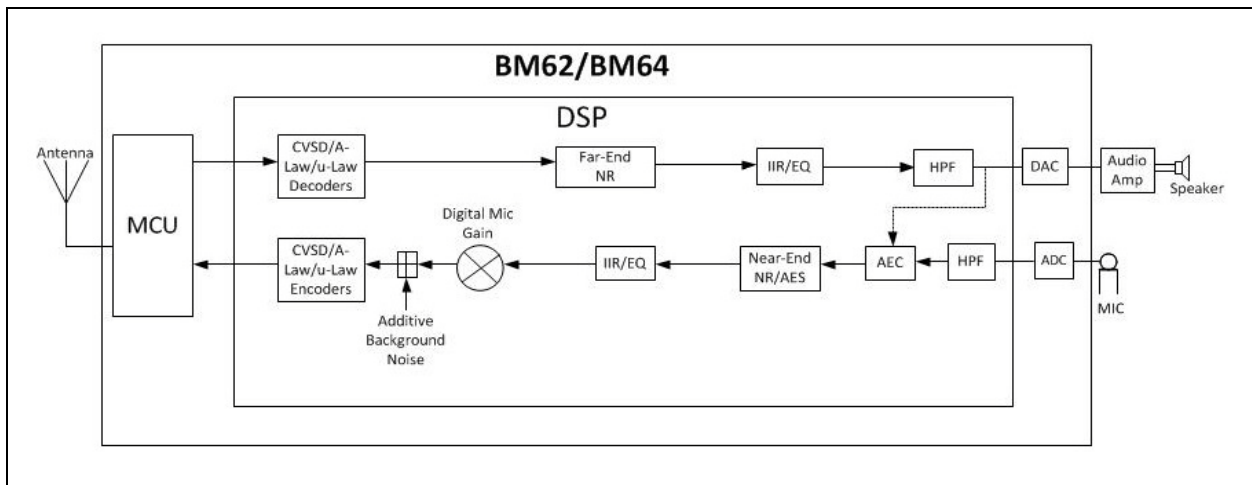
BM62/BM64

DSP

Antenna

MCU

CVSD/A-Law/u-Law Decoders

Far-End NR

IIR/EQ

HPF

DAC

Audio Amp

Speaker

Digital Mic Gain

CVSD/A-Law/u-Law Encoders

IIR/EQ

Near-End NR/AES

AEC

HPF

ADC

MIC

Additive Background Noise